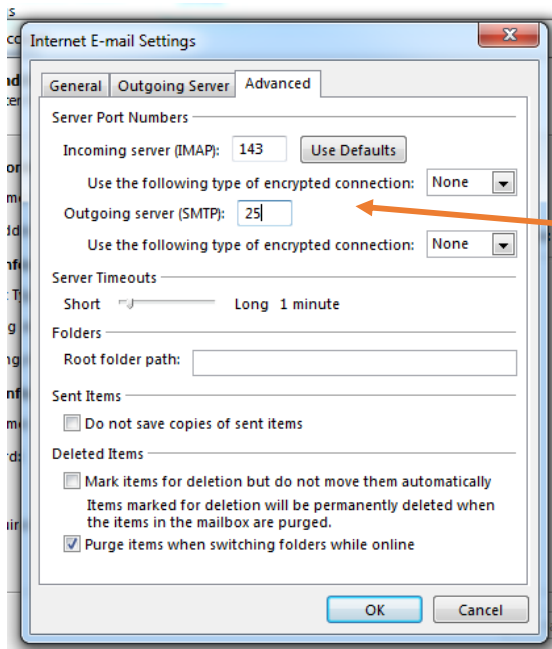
Internet E-mail Settings

General | Outgoing Server | Advanced

Server Port Numbers

Incoming server (IMAP): 143 Use Defaults

Use the following type of encrypted connection: None

Outgoing server (SMTP): 25

Use the following type of encrypted connection: None

Server Timeouts

Short Long 1 minute

Folders

Root folder path:

Sent Items

Do not save copies of sent items

Deleted Items

Mark items for deletion but do not move them automatically

Items marked for deletion will be permanently deleted when the items in the mailbox are purged.

Purge items when switching folders while online

OK Cancel